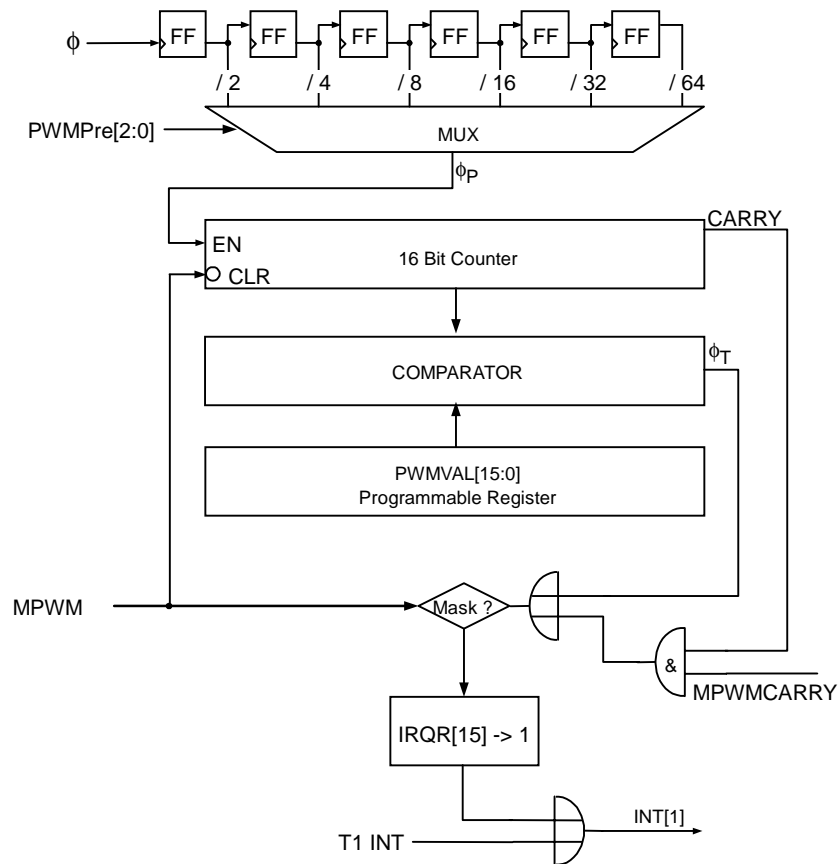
$\phi$

FF FF FF FF FF FF

/ 2 / 4 / 8 / 16 / 32 / 64

PWMPre[2:0]

MUX

$\phi_P$

CARRY

EN

CLR

16 Bit Counter

COMPARATOR

$\phi_T$

PWMVAL[15:0]
Programmable Register

MPWM

Mask ?

&

MPWMCARRY

IRQR[15] -> 1

INT[1]

T1 INT